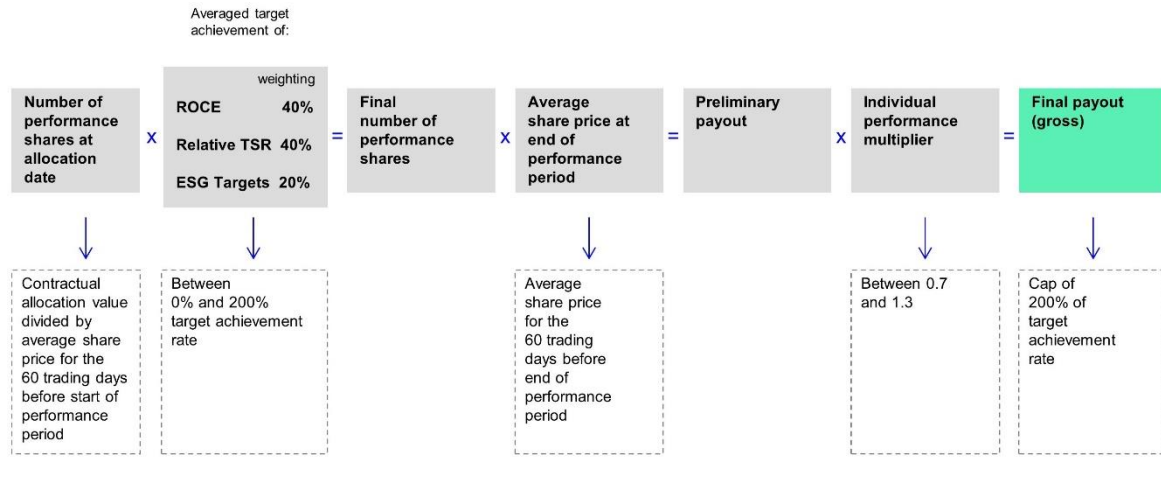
Averaged target achievement of:

Number of performance shares at allocation date

x

weighting

ROCE 40%

Relative TSR 40%

ESG Targets 20%

=

Final number of performance shares

x

Average share price at end of performance period

=

Preliminary payout

x

Individual performance multiplier

=

Final payout (gross)

Contractual allocation value divided by average share price for the 60 trading days before start of performance period

Between 0% and 200% target achievement rate

Average share price for the 60 trading days before end of performance period

Between 0.7 and 1.3

Cap of 200% of target achievement rate